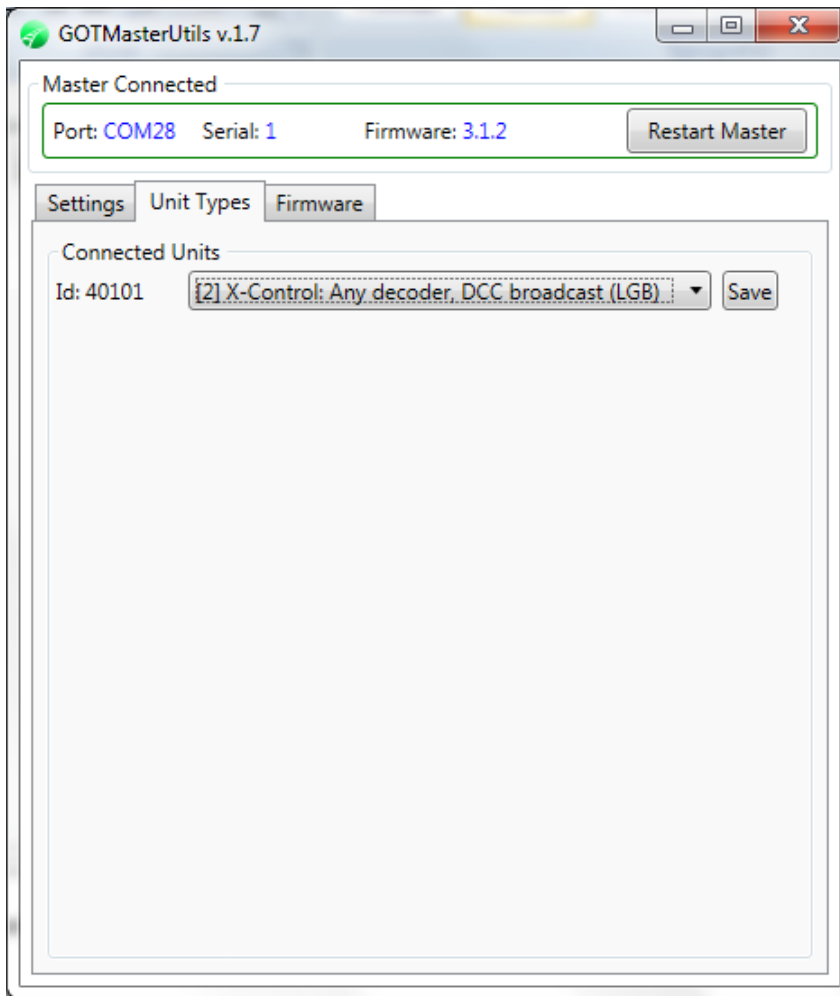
GOTMasterUtils v.1.7

Master Connected

Port: COM28 Serial: 1 Firmware: 3.1.2

Restart Master

Settings

Unit Types

Firmware

Connected Units

Id: 40101

[2] X-Control: Any decoder, DCC broadcast (LGB)

Save